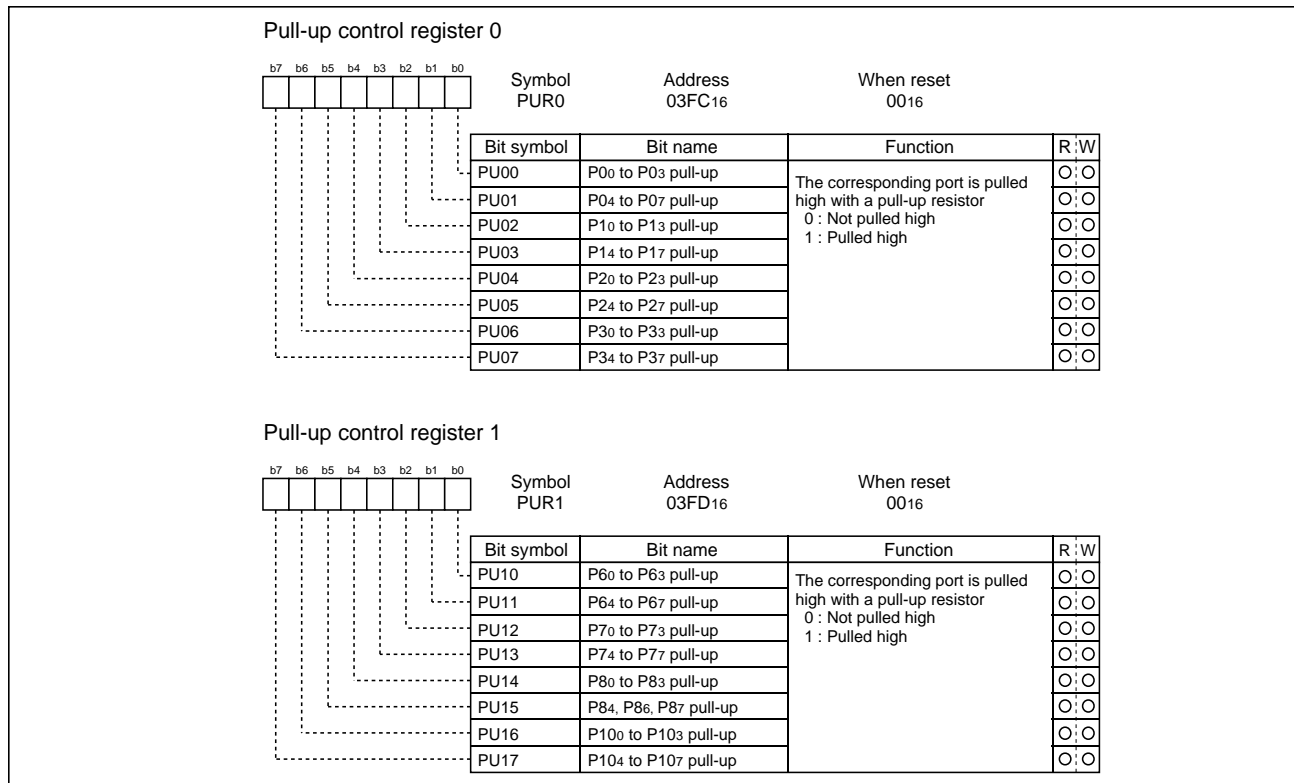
Pull-up control register 0

b7 b6 b5 b4 b3 b2 b1 b0

Symbol PUR0

Address $03FC_{16}$

When reset $00_{16}$

| Bit symbol | Bit name | Function | R | W |
|---|---|---|---|---|
| PU00 | $P0_0$ to $P0_3$ pull-up | The corresponding port is pulled high with a pull-up resistor 0 : Not pulled high 1 : Pulled high | O | O |
| PU01 | $P0_4$ to $P0_7$ pull-up | | O | O |
| PU02 | $P1_0$ to $P1_3$ pull-up | | O | O |
| PU03 | $P1_4$ to $P1_7$ pull-up | | O | O |
| PU04 | $P2_0$ to $P2_3$ pull-up | | O | O |
| PU05 | $P2_4$ to $P2_7$ pull-up | | O | O |
| PU06 | $P3_0$ to $P3_3$ pull-up | | O | O |
| PU07 | $P3_4$ to $P3_7$ pull-up | | O | O |

Pull-up control register 1

b7 b6 b5 b4 b3 b2 b1 b0

Symbol PUR1

Address $03FD_{16}$

When reset $00_{16}$

| Bit symbol | Bit name | Function | R | W |
|---|---|---|---|---|
| PU10 | $P6_0$ to $P6_3$ pull-up | The corresponding port is pulled high with a pull-up resistor 0 : Not pulled high 1 : Pulled high | O | O |
| PU11 | $P6_4$ to $P6_7$ pull-up | | O | O |
| PU12 | $P7_0$ to $P7_3$ pull-up | | O | O |
| PU13 | $P7_4$ to $P7_7$ pull-up | | O | O |
| PU14 | $P8_0$ to $P8_3$ pull-up | | O | O |
| PU15 | $P8_4$, $P8_6$, $P8_7$ pull-up | | O | O |
| PU16 | $P10_0$ to $P10_3$ pull-up | | O | O |
| PU17 | $P10_4$ to $P10_7$ pull-up | | O | O |